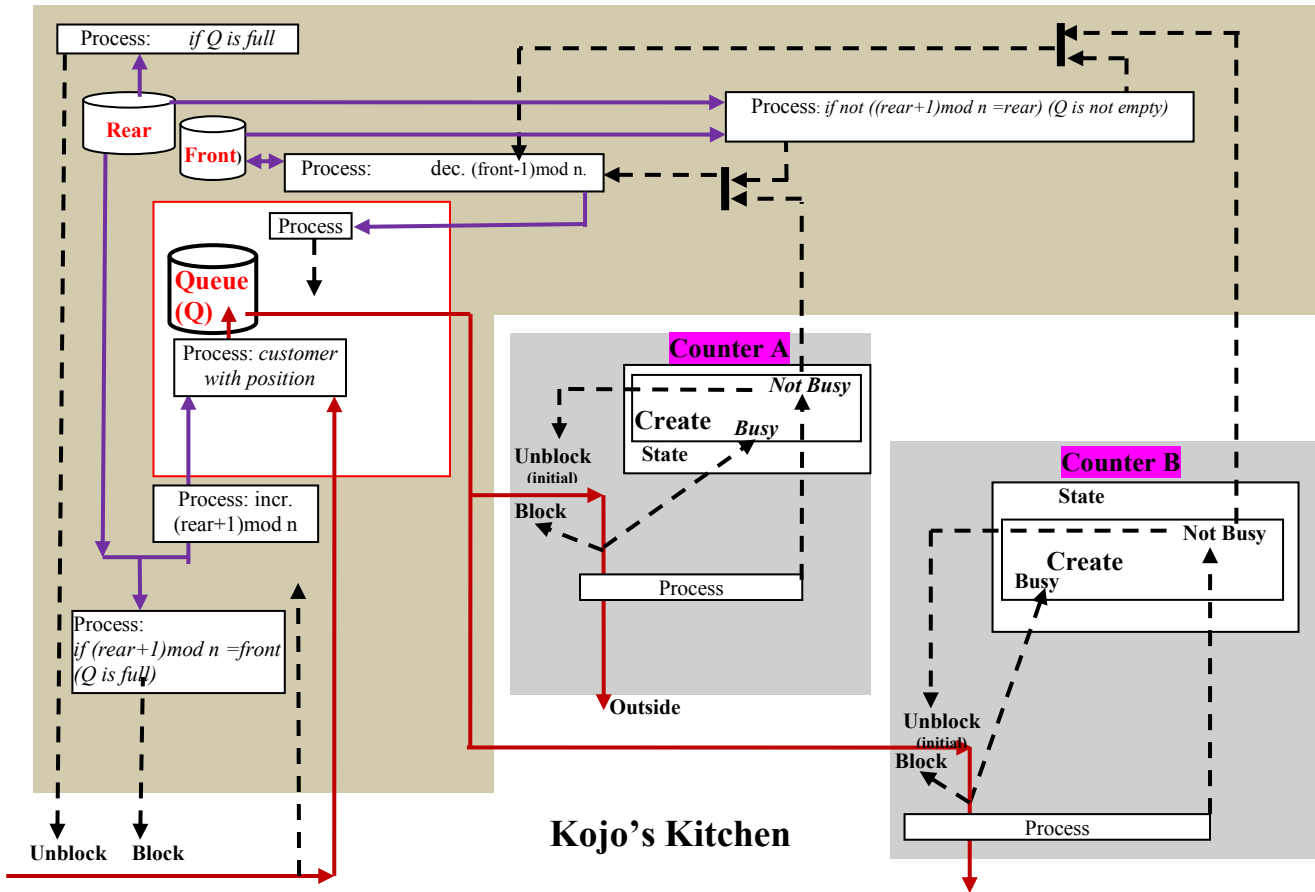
Process: *if Q is full*

Rear

Front

Process: *if not ((rear+1)mod n =rear) (Q is not empty)*

Process: dec. (front-1)mod n.

Process

Queue (Q)

Process: *customer with position*

Process: incr. (rear+1)mod n

Process: *if (rear+1)mod n =front (Q is full)*

Unblock

Block

Counter A

Not Busy

Create

Busy

State

Unblock (initial)

Block

Process

Outside

Counter B

State

Not Busy

Create

Busy

Unblock (initial)

Block

Process

Kojo's Kitchen